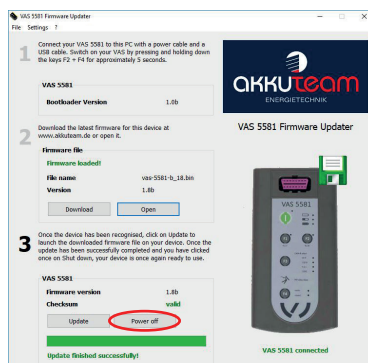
VAS 5581 Firmware Updater

File Settings ?

1 Connect your VAS 5581 to this PC with a power cable and a USB cable. Switch on your VAS 5581 by pressing and holding down the keys F2 + F4 for approximately 5 seconds.

VAS 5581

Bootloader Version 1.0b

2 Download the latest firmware for this device at www.akkuteam.de or open it.

Firmware file

Firmware loaded!

File name vas-5581-b_18.bin

Version 1.8b

Download Open

3 Once the device has been recognised, click on Update to launch the downloaded firmware file on your device. Once the update has been successfully completed and you have clicked once on Shut down, your device is once again ready to use.

VAS 5581

Firmware version 1.8b

Checksum valid

Update Power off

Update finished successfully!

akkuteam
ENERGIETECHNIK

VAS 5581 Firmware Updater

VAS 5581

VAS 5581 connected